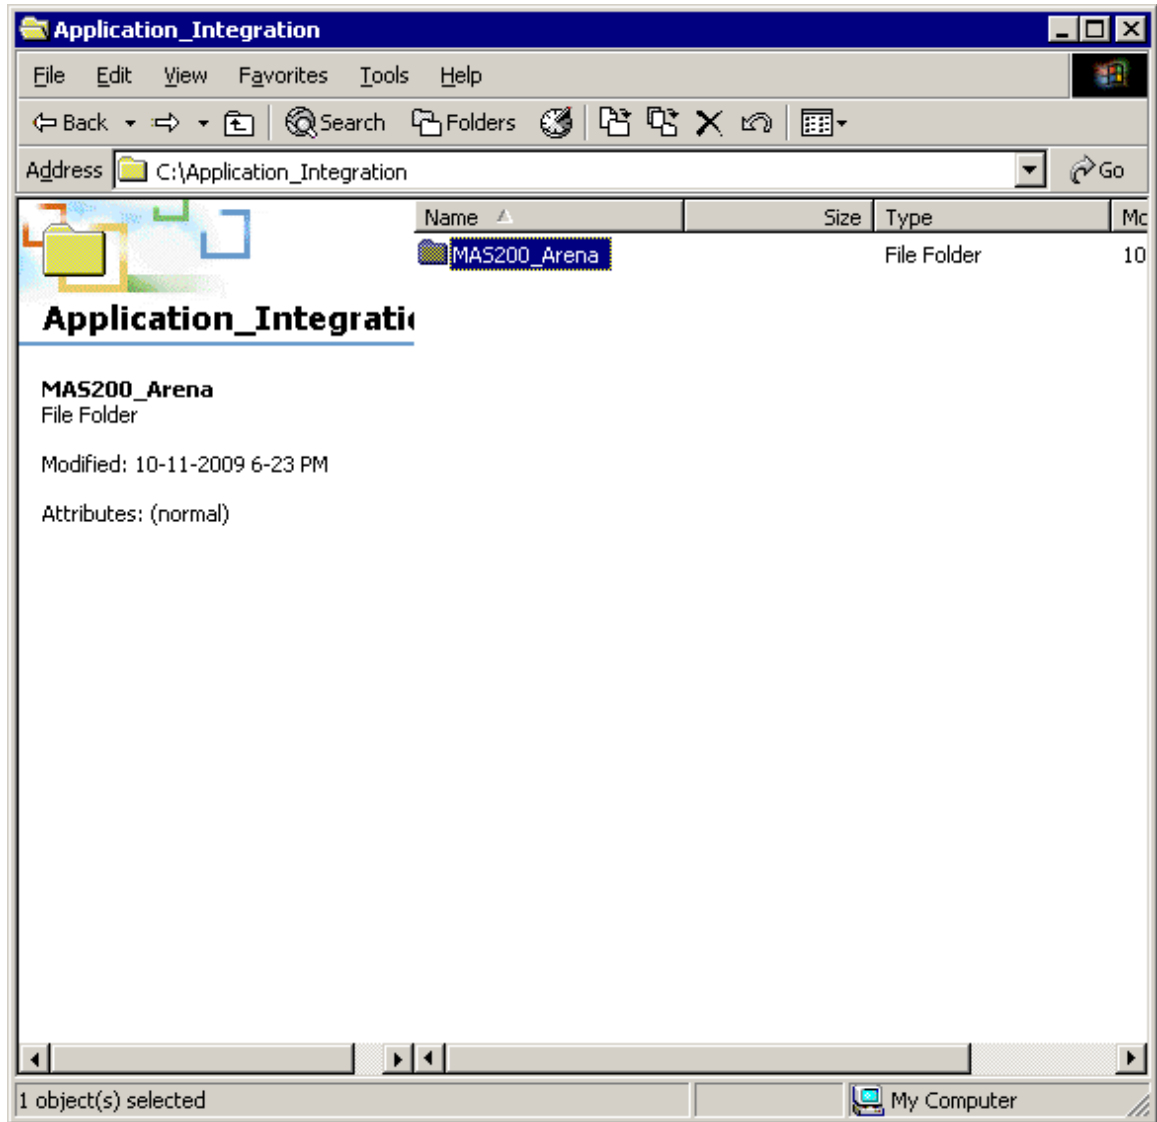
Application_Integration

File Edit View Favorites Tools Help

Back Search Folders

Address C:\Application_Integration Go

Application_Integrati

MAS200_Arena
File Folder

Modified: 10-11-2009 6-23 PM

Attributes: (normal)

| Name | Size | Type | Mc |
|---|---|---|---|
| MAS200_Arena | | File Folder | 10 |

1 object(s) selected

My Computer